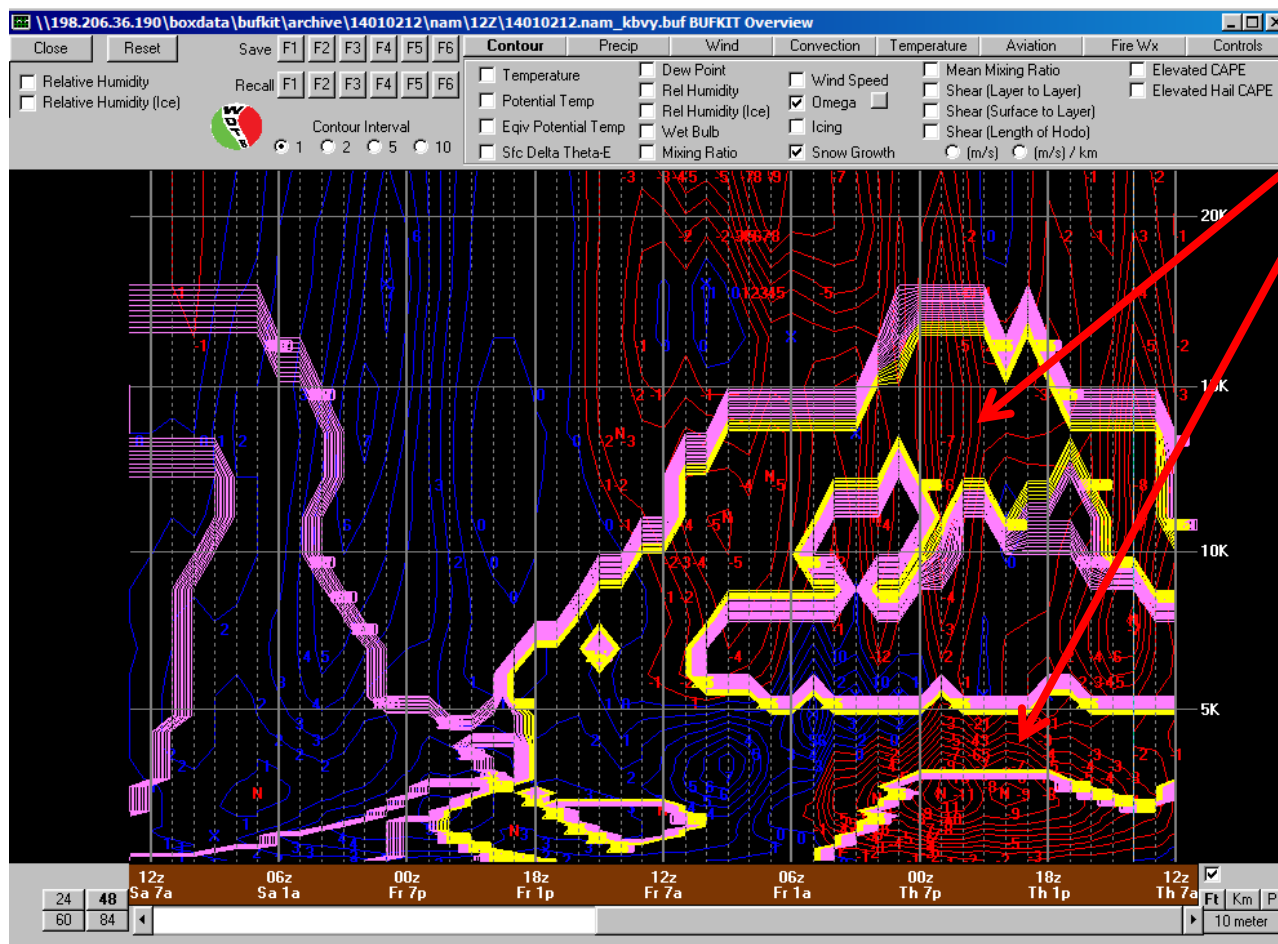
\\198.206.36.190\boxdata\bufkit\archive\14010212\nam\12Z\14010212.nam_kbvy.buf BUFKIT Overview

Close Reset Save F1 F2 F3 F4 F5 F6
Recall F1 F2 F3 F4 F5 F6
Relative Humidity
Relative Humidity (Ice)
Contour Interval
1 2 5 10

Contour Precip Wind Convection Temperature Aviation Fire Wx Controls

Temperature
Potential Temp
Eqiv Potential Temp
Sfc Delta Theta-E
Dew Point
Rel Humidity
Rel Humidity (Ice)
Wet Bulb
Mixing Ratio
Wind Speed
Omega
Icing
Snow Growth
Mean Mixing Ratio
Shear (Layer to Layer)
Shear (Surface to Layer)
Shear (Length of Hodo)
(m/s) (m/s) / km
Elevated CAPE
Elevated Hail CAPE

20K
15K
10K
5K

12z Sa 7a
06z Sa 1a
00z Fr 7p
18z Fr 1p
12z Fr 7a
06z Fr 1a
00z Th 7p
18z Th 1p
12z Th 7a

24 48
60 84
Ft Km P
10 meter